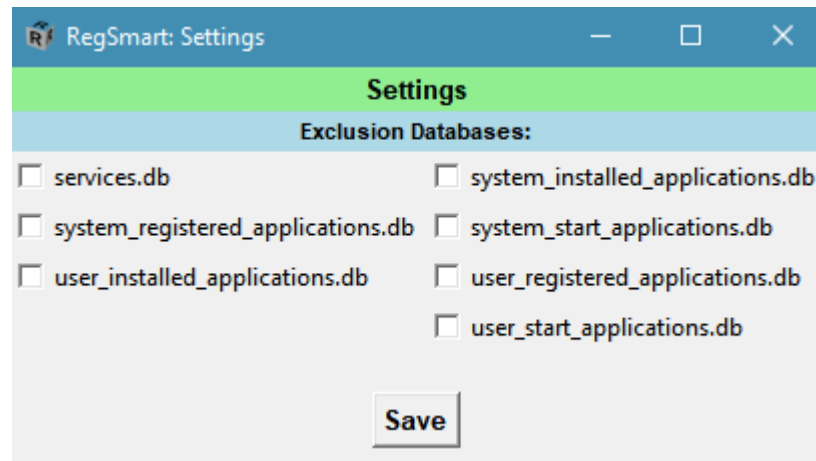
RegSmart: Settings

Settings

Exclusion Databases:

services.db

system_installed_applications.db

system_registered_applications.db

system_start_applications.db

user_installed_applications.db

user_registered_applications.db

user_start_applications.db

Save